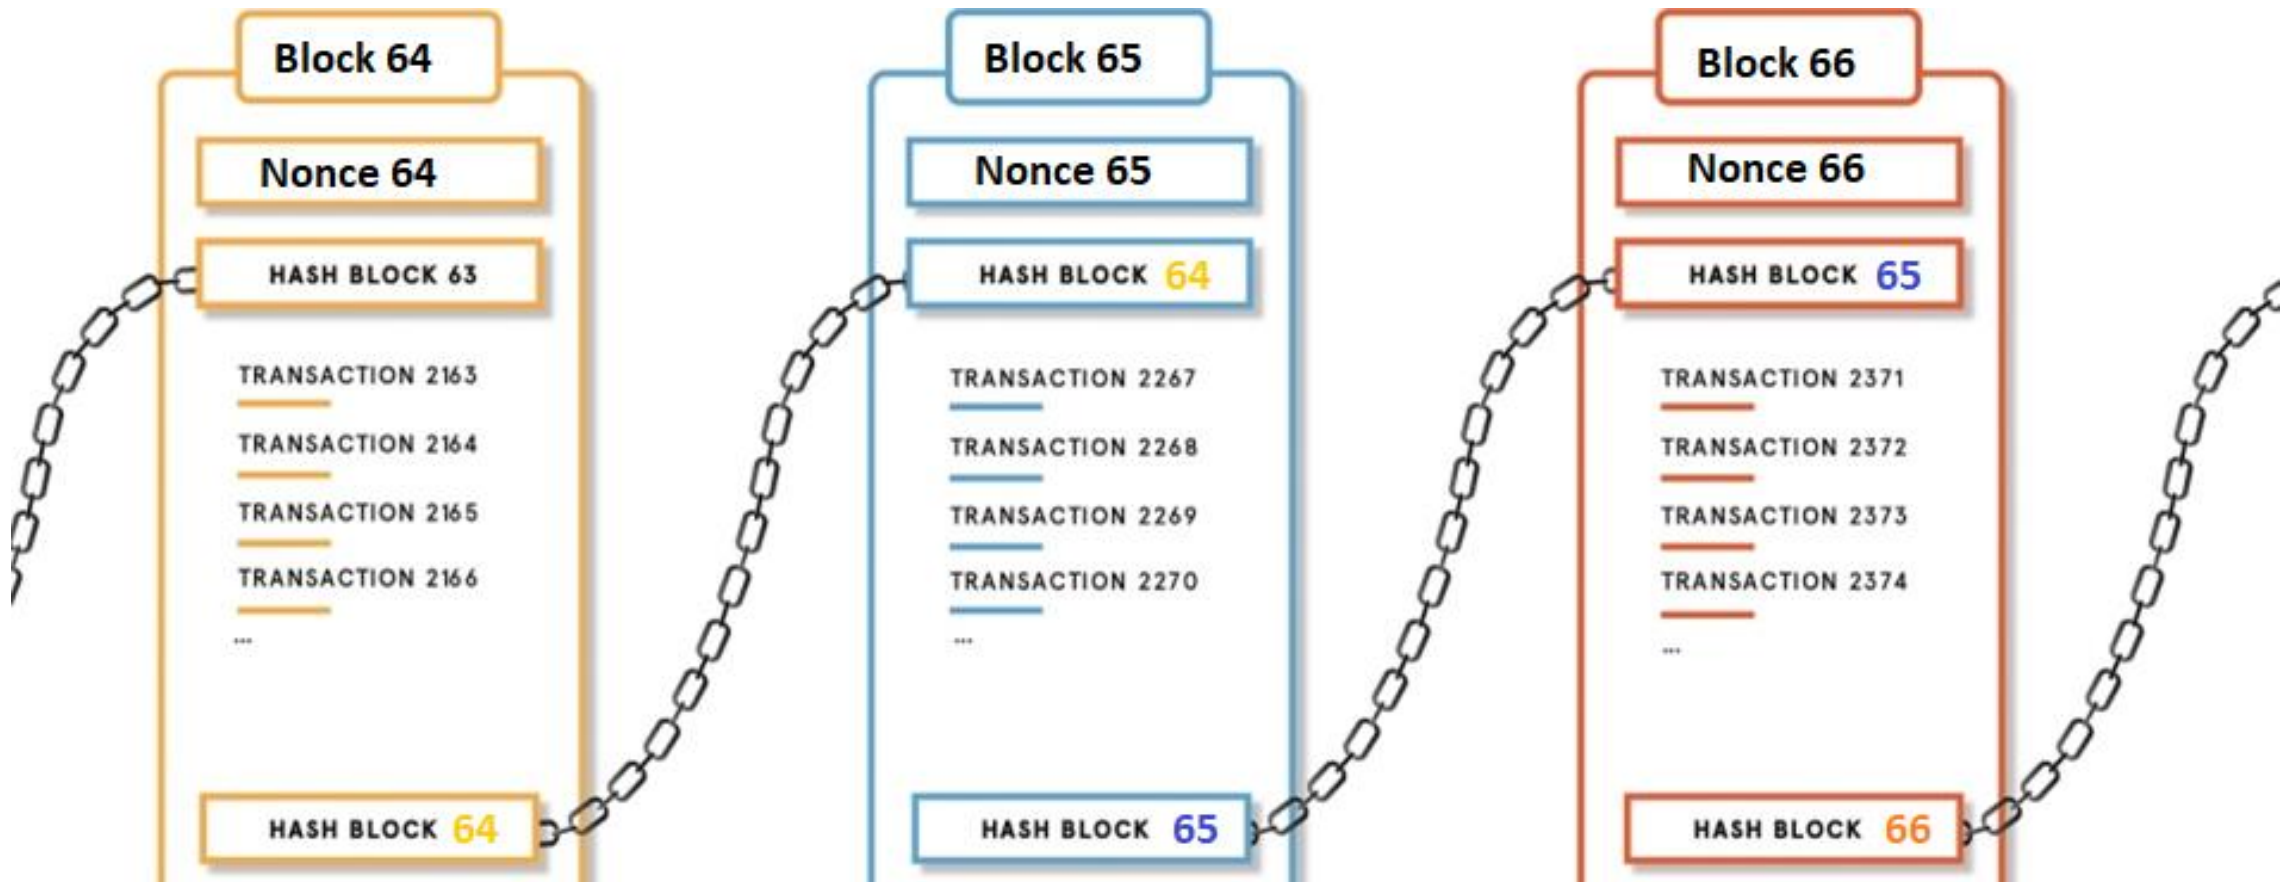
Block 64

Nonce 64

HASH BLOCK 63

TRANSACTION 2163

TRANSACTION 2164

TRANSACTION 2165

TRANSACTION 2166

...

HASH BLOCK 64

Block 65

Nonce 65

HASH BLOCK 64

TRANSACTION 2267

TRANSACTION 2268

TRANSACTION 2269

TRANSACTION 2270

...

HASH BLOCK 65

Block 66

Nonce 66

HASH BLOCK 65

TRANSACTION 2371

TRANSACTION 2372

TRANSACTION 2373

TRANSACTION 2374

...

HASH BLOCK 66